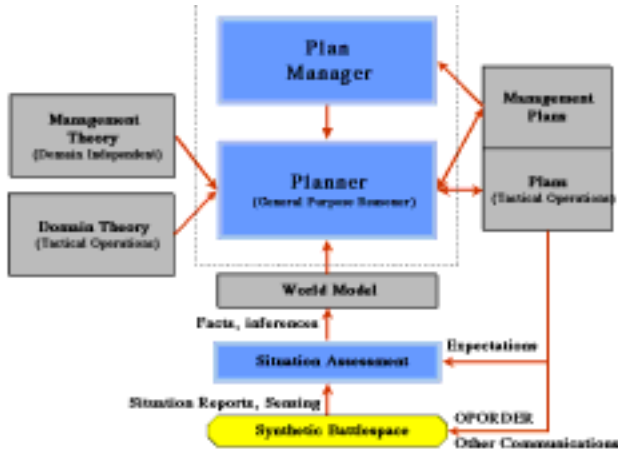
Plan Manager

Mangement Theory (Domain Independent)

Planner (General Purpose Reasoner)

Mangement Plans

Plans (Tactical Operations)

Domain Theory (Tactical Operations)

World Model

Facts, inferences

Situation Assessment

Expectations

Situation Reports, Sensing

OPORDER

Synthetic Battlespace

Other Communications